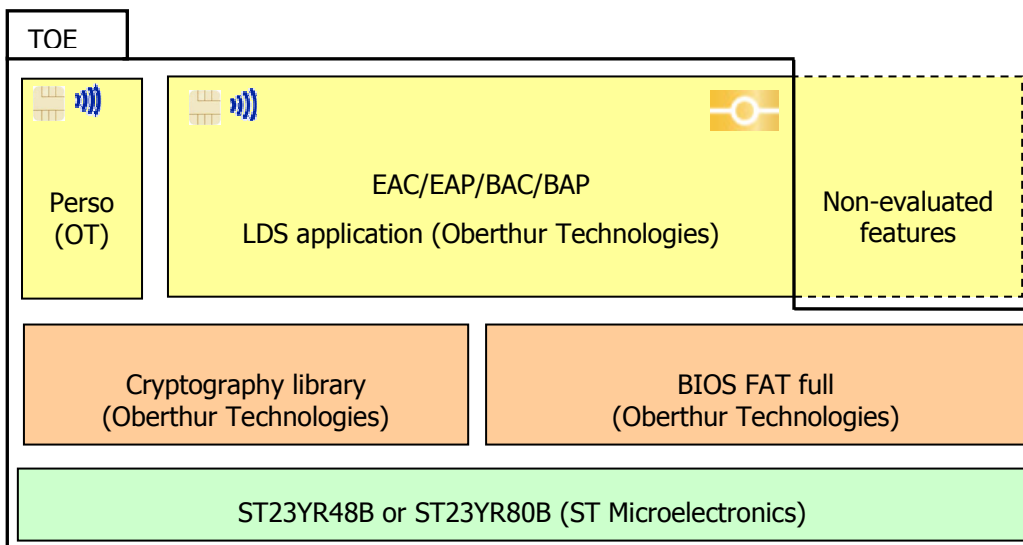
TOE

Perso
(OT)

EAC/EAP/BAC/BAP
LDS application (Oberthur Technologies)

Non-evaluated features

Cryptography library
(Oberthur Technologies)

BIOS FAT full
(Oberthur Technologies)

ST23YR48B or ST23YR80B (ST Microelectronics)